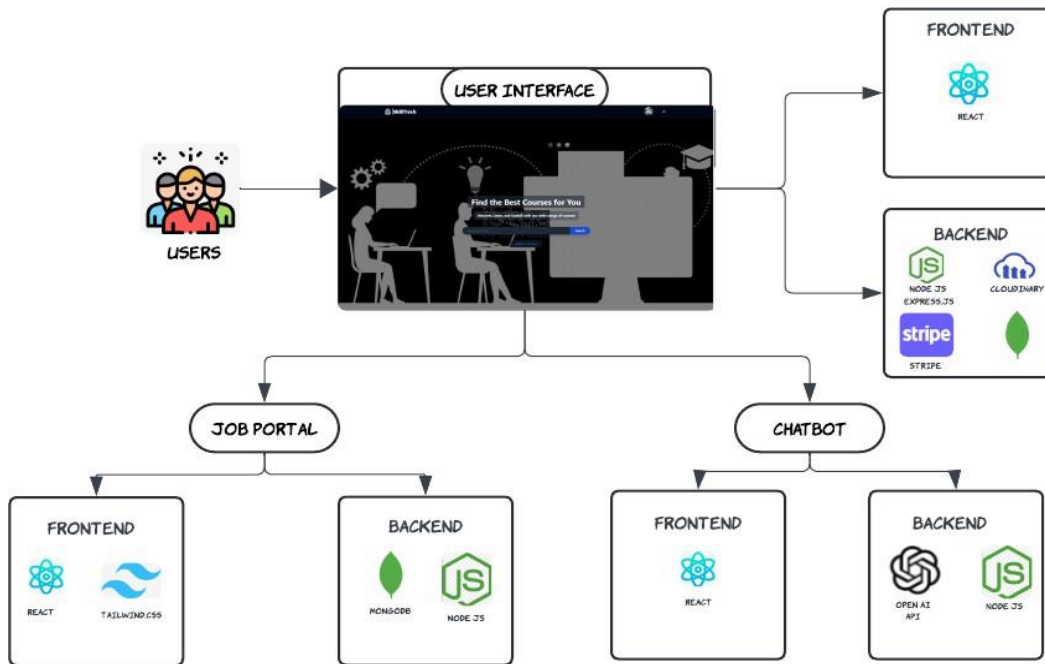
USERS

USER INTERFACE

SkillTrack

Find the Best Courses for You

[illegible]

Search

FRONTEND

REACT

BACKEND

NODE JS
EXPRESS.JS

CLOUDINARY

stripe

STRIPE

JOB PORTAL

CHATBOT

FRONTEND

REACT

TAILWIND.CSS

BACKEND

MONGODB

NODE JS

FRONTEND

REACT

BACKEND

OPEN AI
API

NODE JS